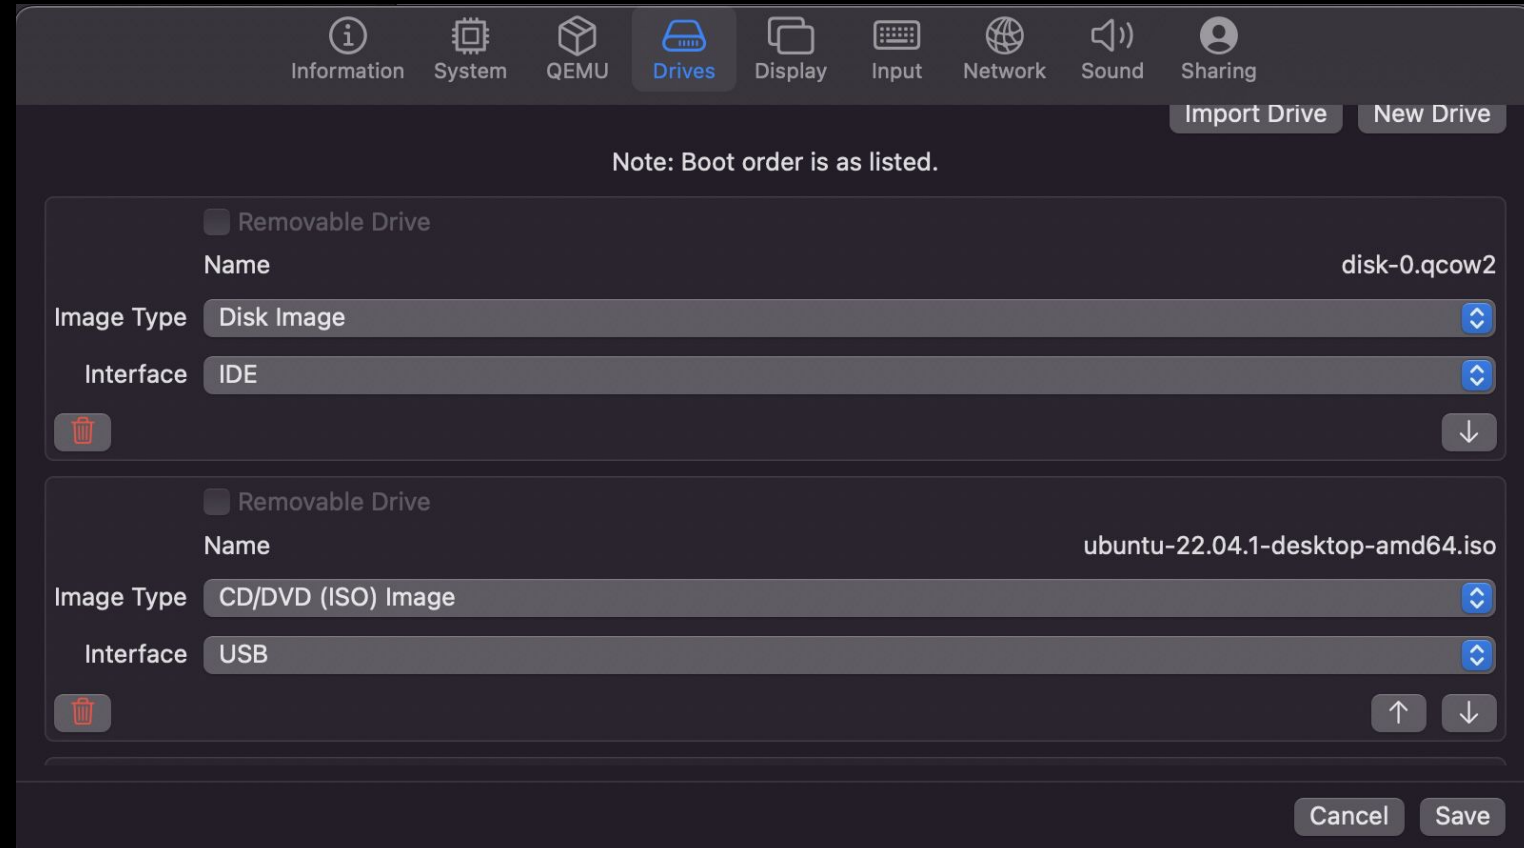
Information System QEMU Drives Display Input Network Sound Sharing

Import Drive New Drive

Note: Boot order is as listed.

Removable Drive

Name disk-0.qcow2

Image Type Disk Image

Interface IDE

Removable Drive

Name ubuntu-22.04.1-desktop-amd64.iso

Image Type CD/DVD (ISO) Image

Interface USB

Cancel Save